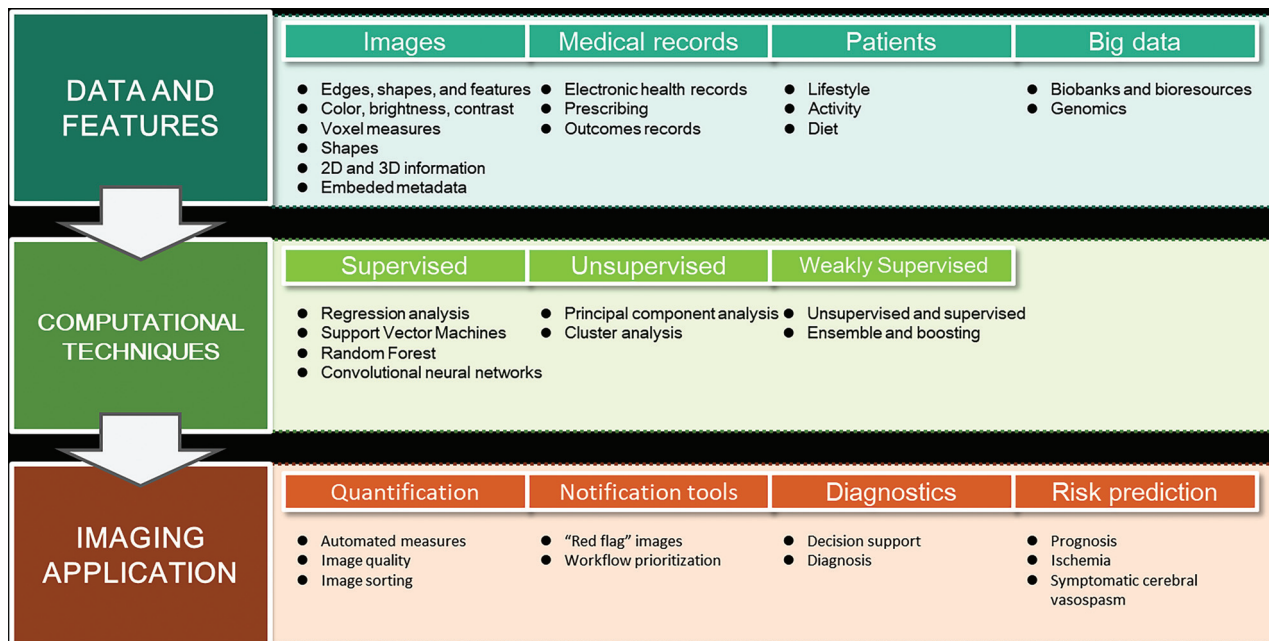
DATA AND FEATURES

Images
- Edges, shapes, and features
- Color, brightness, contrast
- Voxel measures
- Shapes
- 2D and 3D information
- Embeded metadata

Medical records
- Electronic health records
- Prescribing
- Outcomes records

Patients
- Lifestyle
- Activity
- Diet

Big data
- Biobanks and bioresources
- Genomics

COMPUTATIONAL TECHNIQUES

Supervised
- Regression analysis
- Support Vector Machines
- Random Forest
- Convolutional neural networks

Unsupervised
- Principal component analysis
- Cluster analysis

Weakly Supervised
- Unsupervised and supervised
- Ensemble and boosting

IMAGING APPLICATION

Quantification
- Automated measures
- Image quality
- Image sorting

Notification tools
- "Red flag" images
- Workflow prioritization

Diagnostics
- Decision support
- Diagnosis

Risk prediction
- Prognosis
- Ischemia
- Symptomatic cerebral vasospasm